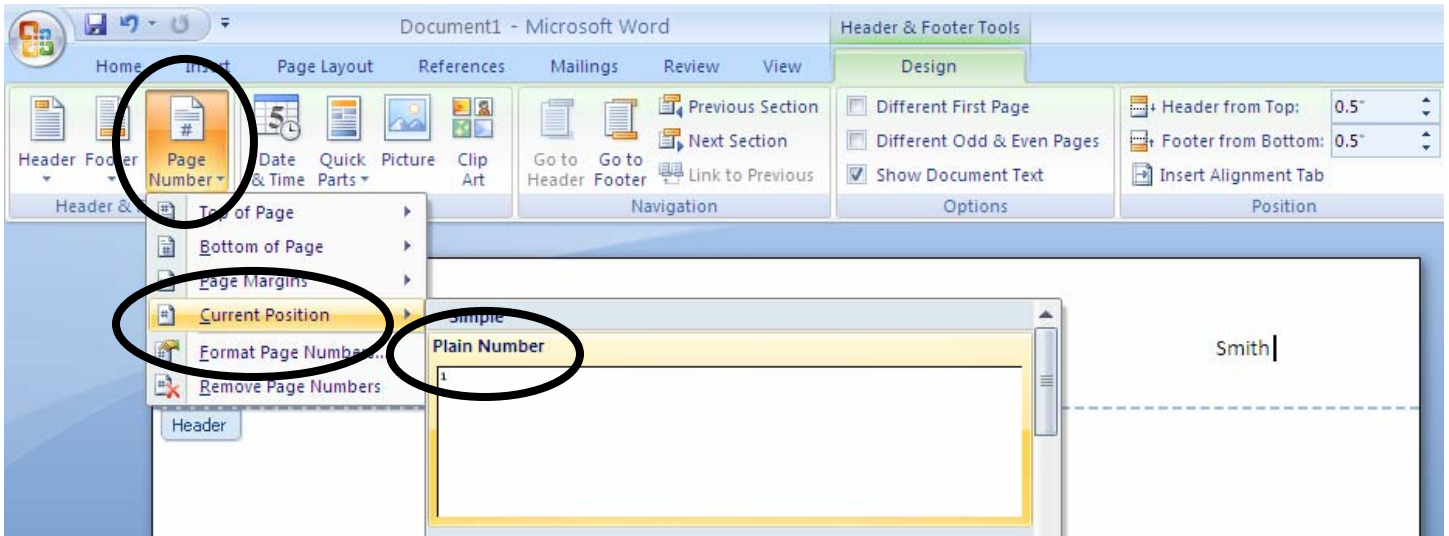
Document1 - Microsoft Word

Header & Footer Tools

Home Insert Page Layout References Mailings Review View Design

Header Footer Page Number Date & Time Quick Parts Picture Clip Art

Header & Footer

Go to Header Go to Footer Previous Section Next Section Link to Previous

Navigation

Different First Page
Different Odd & Even Pages
Show Document Text

Options

Header from Top: 0.5"
Footer from Bottom: 0.5"
Insert Alignment Tab

Position

Top of Page
Bottom of Page
Page Margins
Current Position
Format Page Numbers...
Remove Page Numbers

Simple

Plain Number

1

Header

Smith